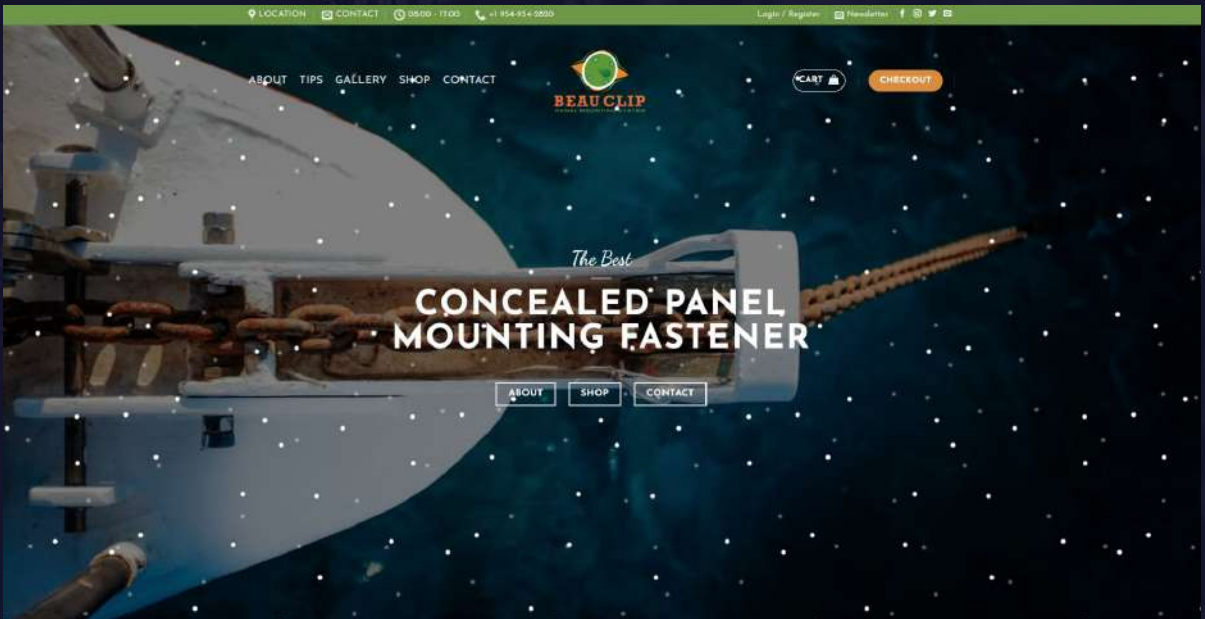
LOCATION | CONTACT | 08:00 - 17:00 | +1 954-954-0800

Login / Register | Newsletter

ABOUT TIPS GALLERY SHOP CONTACT

BEAU CLIP

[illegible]

CART

CHECKOUT

The Best

CONCEALED PANEL MOUNTING FASTENER

ABOUT SHOP CONTACT